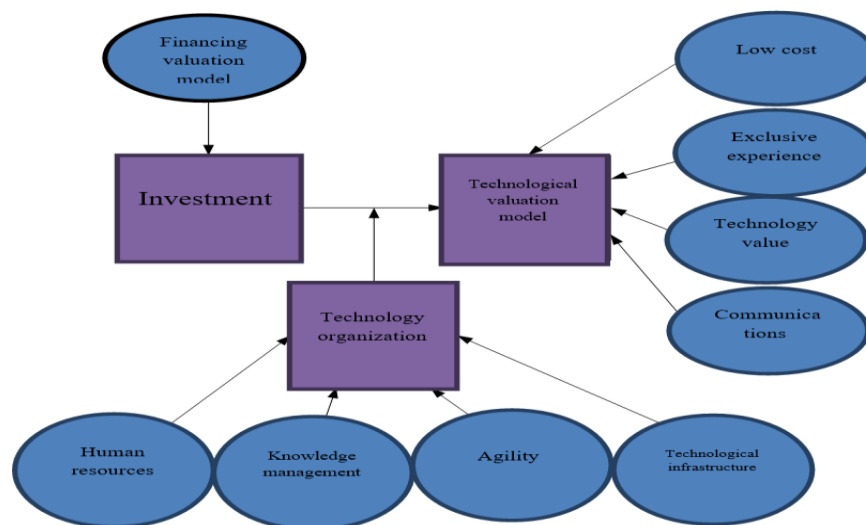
Financing valuation model

Investment

Technological valuation model

Low cost

Exclusive experience

Technology value

Communica tions

Technology organization

Human resources

Knowledge management

Agility

Technological infrastructure